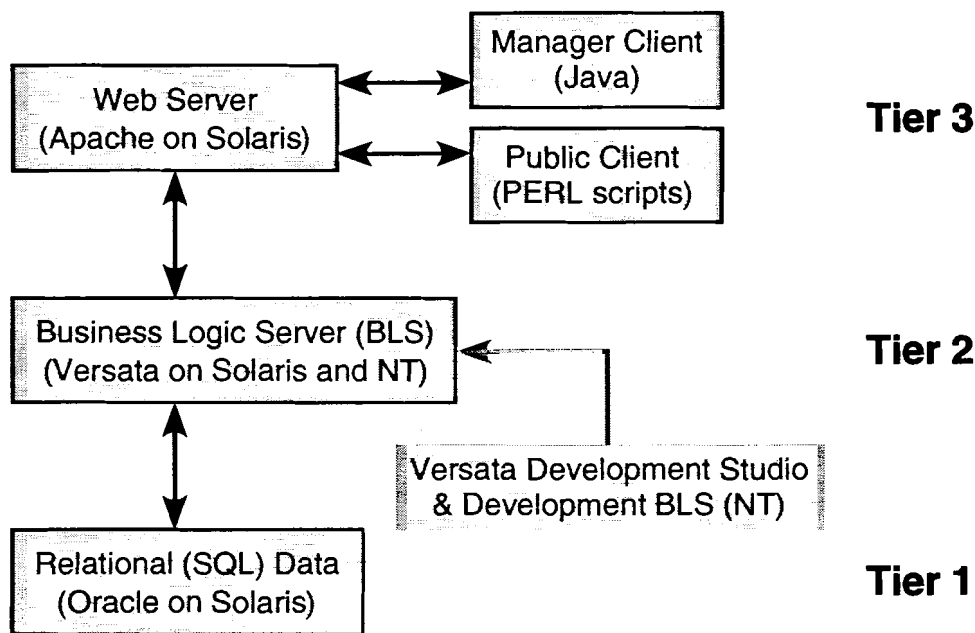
Web Server
(Apache on Solaris)

Manager Client
(Java)

Public Client
(PERL scripts)

Tier 3

Business Logic Server (BLS)
(Versata on Solaris and NT)

Tier 2

Versata Development Studio
& Development BLS (NT)

Relational (SQL) Data
(Oracle on Solaris)

Tier 1